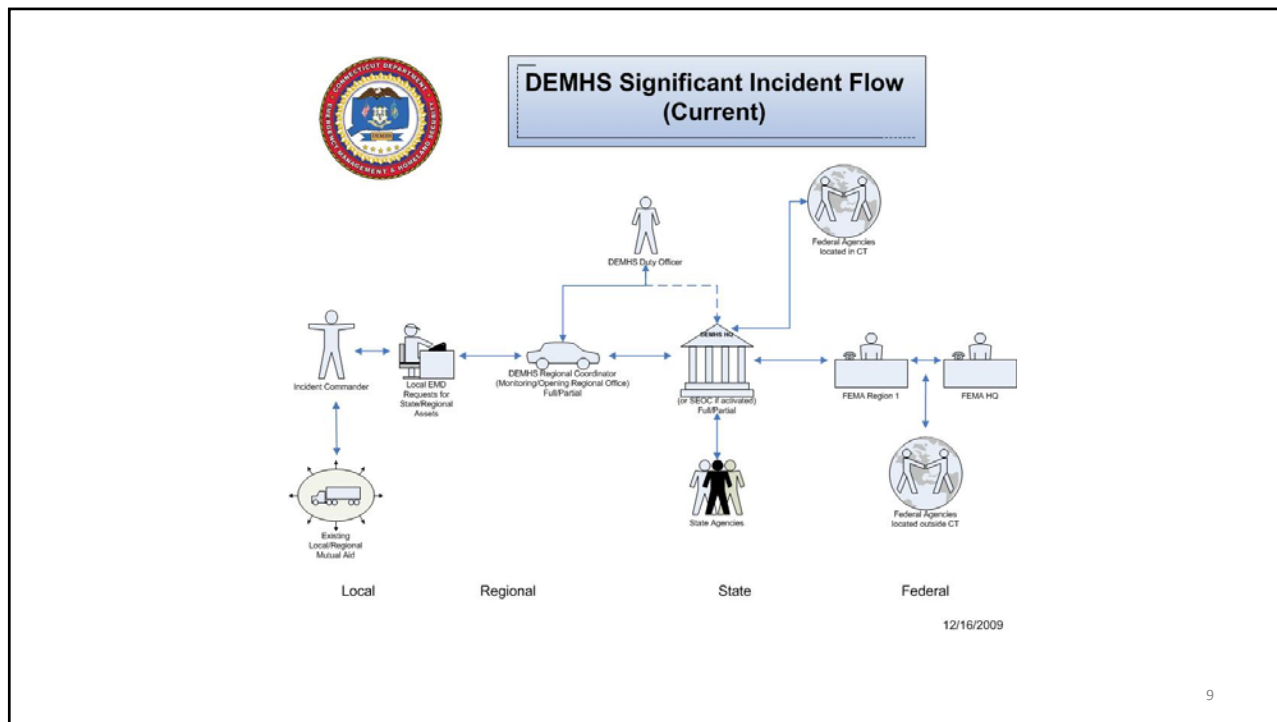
CONNECTICUT DEPARTMENT EMERGENCY MANAGEMENT & HOMELAND SECURITY

DEMHS Significant Incident Flow (Current)

DEMHS Duty Officer

Federal Agencies located in CT

Incident Commander

Local EMD Requests for State/Regional Assets

DEMHS Regional Coordinator (Monitoring/Opening Regional Office) Full/Partial

DEMHS HQ

(or SEOC if activated) Full/Partial

FEMA Region 1

FEMA HQ

Existing Local/Regional Mutual Aid

State Agencies

Federal Agencies located outside CT

Local

Regional

State

Federal

12/16/2009

9